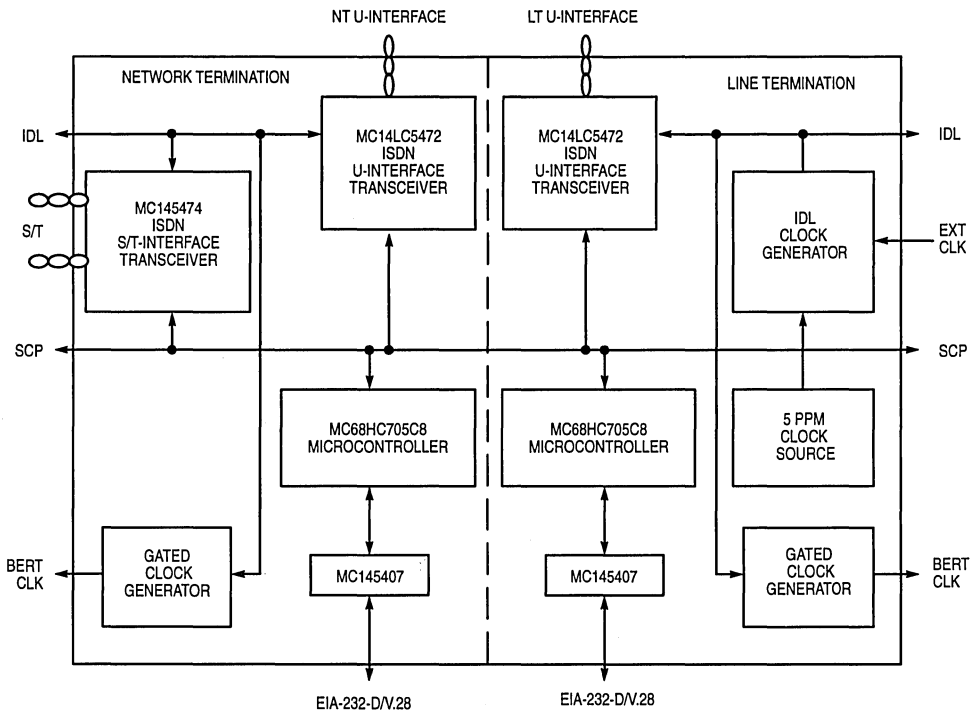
NT U-INTERFACE

LT U-INTERFACE

NETWORK TERMINATION

LINE TERMINATION

IDL

MC14LC5472
ISDN
U-INTERFACE
TRANSCEIVER

MC14LC5472
ISDN
U-INTERFACE
TRANSCEIVER

IDL

S/T

MC145474
ISDN
S/T-INTERFACE
TRANSCEIVER

IDL
CLOCK
GENERATOR

EXT
CLK

SCP

SCP

MC68HC705C8
MICROCONTROLLER

MC68HC705C8
MICROCONTROLLER

5 PPM
CLOCK
SOURCE

BERT
CLK

GATED
CLOCK
GENERATOR

MC145407

MC145407

GATED
CLOCK
GENERATOR

BERT
CLK

EIA-232-D/V.28

EIA-232-D/V.28